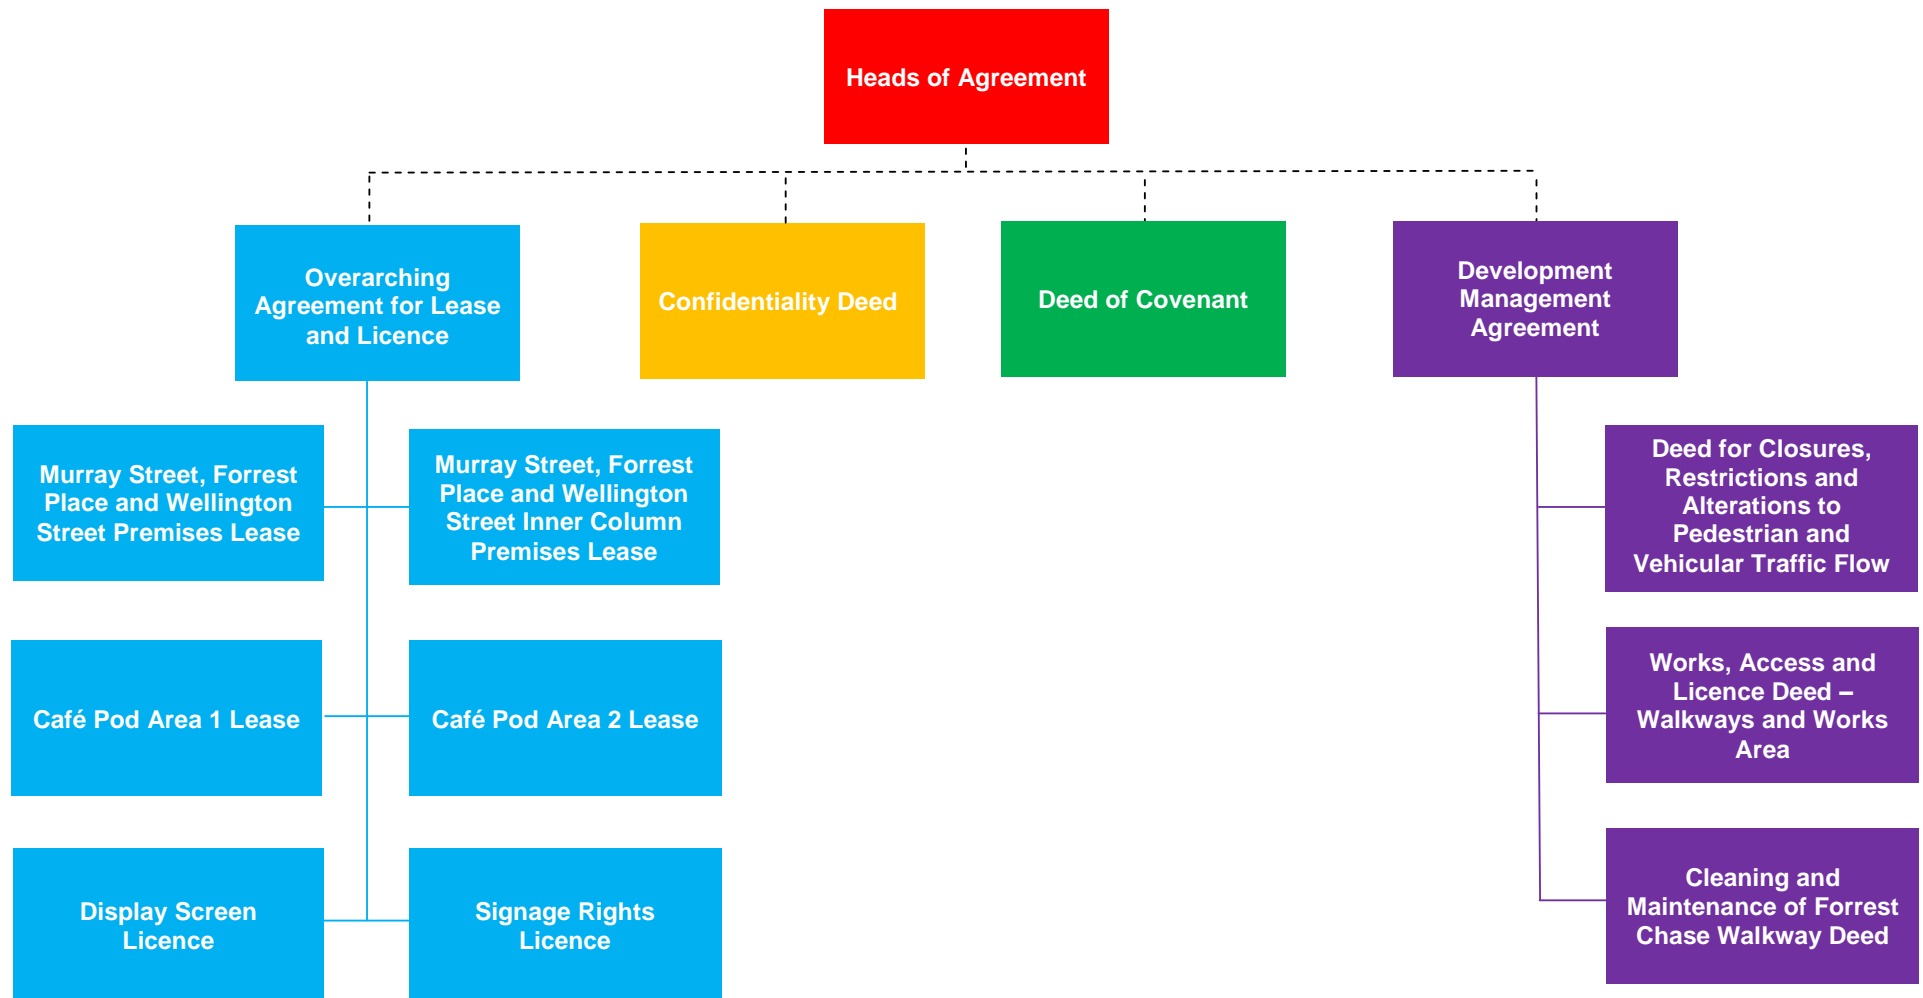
Heads of Agreement

Overarching Agreement for Lease and Licence

Confidentiality Deed

Deed of Covenant

Development Management Agreement

Murray Street, Forrest Place and Wellington Street Premises Lease

Murray Street, Forrest Place and Wellington Street Inner Column Premises Lease

Café Pod Area 1 Lease

Café Pod Area 2 Lease

Display Screen Licence

Signage Rights Licence

Deed for Closures, Restrictions and Alterations to Pedestrian and Vehicular Traffic Flow

Works, Access and Licence Deed – Walkways and Works Area

Cleaning and Maintenance of Forrest Chase Walkway Deed